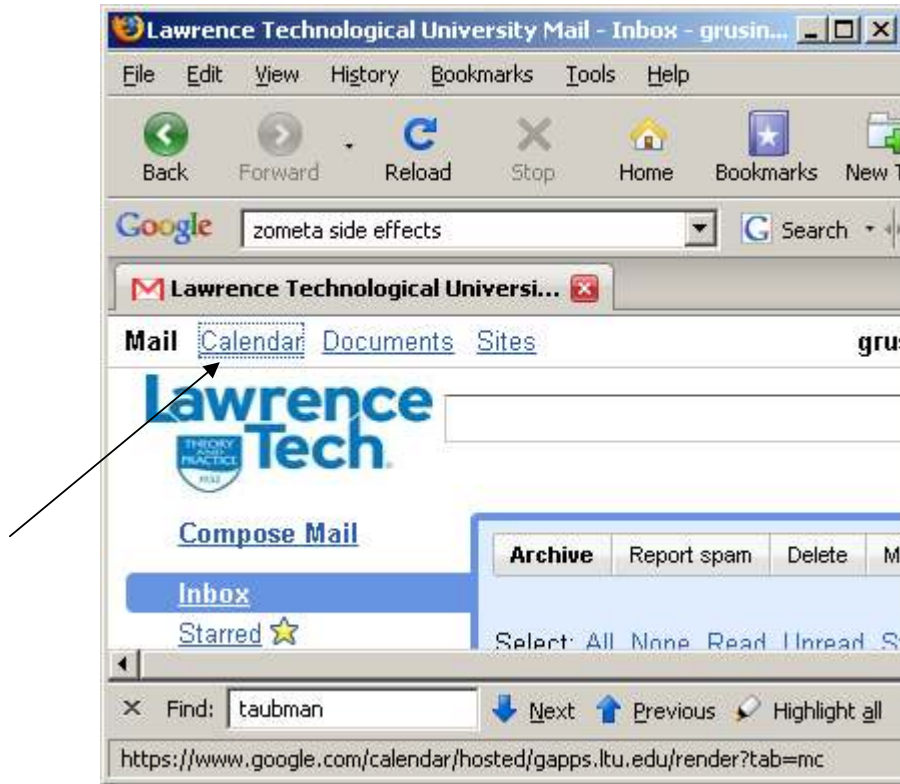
Lawrence Technological University Mail - Inbox - grusin...

File Edit View History Bookmarks Tools Help

Back Forward Reload Stop Home Bookmarks New T

Google zometa side effects Search

Lawrence Technological Universi...

Mail Calendar Documents Sites gru

Lawrence Tech

THEORY AND PRACTICE 1932

Compose Mail

Archive Report spam Delete M

Inbox

Starred

Select: All None Read Unread S

Find: taubman Next Previous Highlight all

https://www.google.com/calendar/hosted/gapps.ltu.edu/render?tab=mc